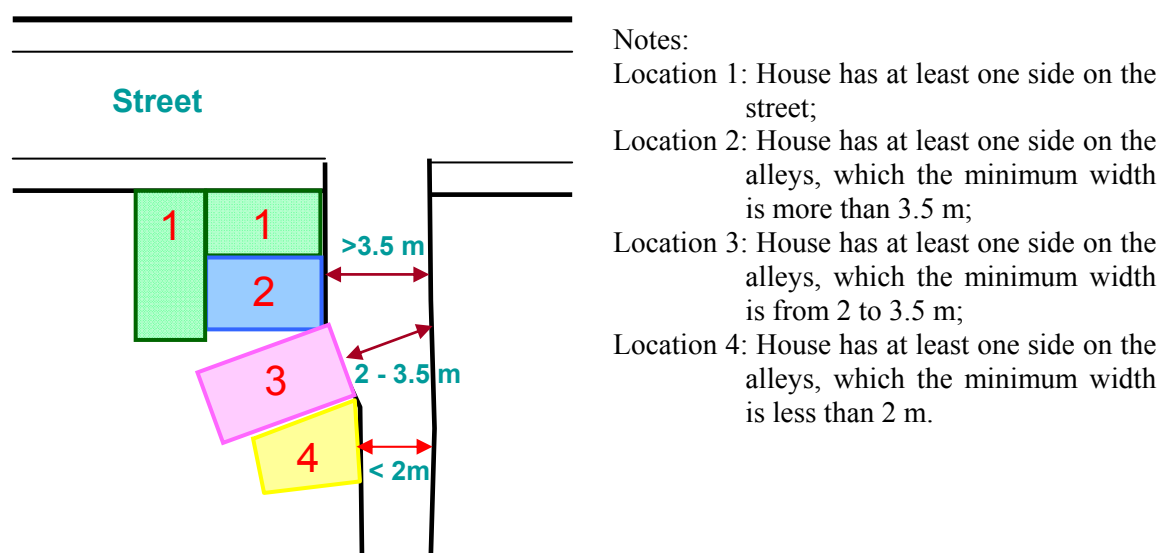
Street

1
1
2
3
4
>3.5 m
2 - 3.5 m
< 2m

Notes:
Location 1: House has at least one side on the street;
Location 2: House has at least one side on the alleys, which the minimum width is more than 3.5 m;
Location 3: House has at least one side on the alleys, which the minimum width is from 2 to 3.5 m;
Location 4: House has at least one side on the alleys, which the minimum width is less than 2 m.